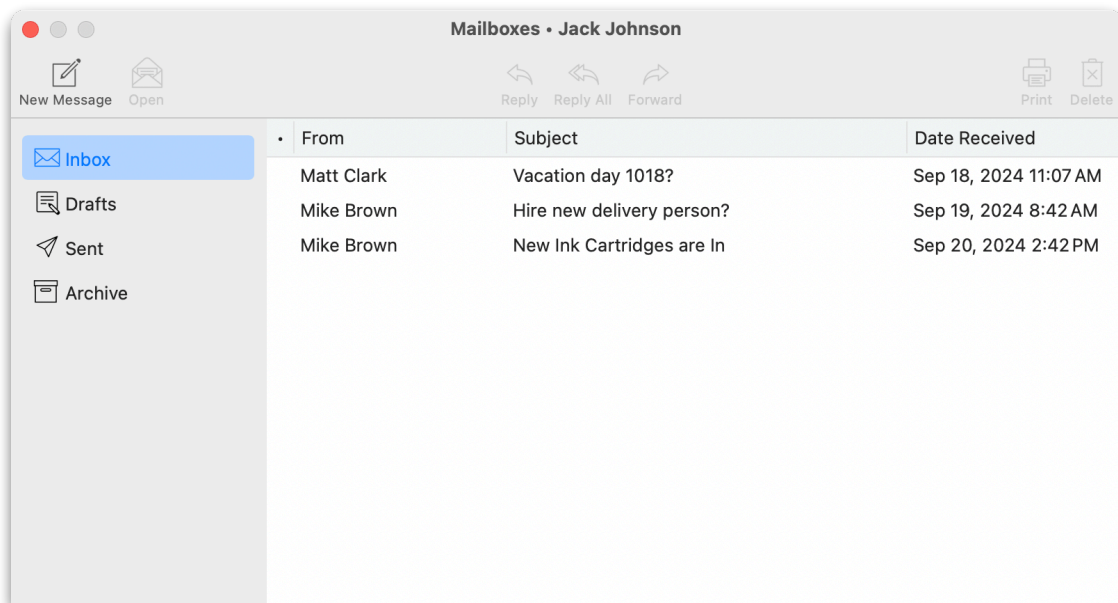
Mailboxes • Jack Johnson

New Message Open Reply Reply All Forward Print Delete

Inbox
Drafts
Sent
Archive

| • | From | Subject | Date Received |
|---|---|---|---|
| | Matt Clark | Vacation day 1018? | Sep 18, 2024 11:07 AM |
| | Mike Brown | Hire new delivery person? | Sep 19, 2024 8:42 AM |
| | Mike Brown | New Ink Cartridges are In | Sep 20, 2024 2:42 PM |